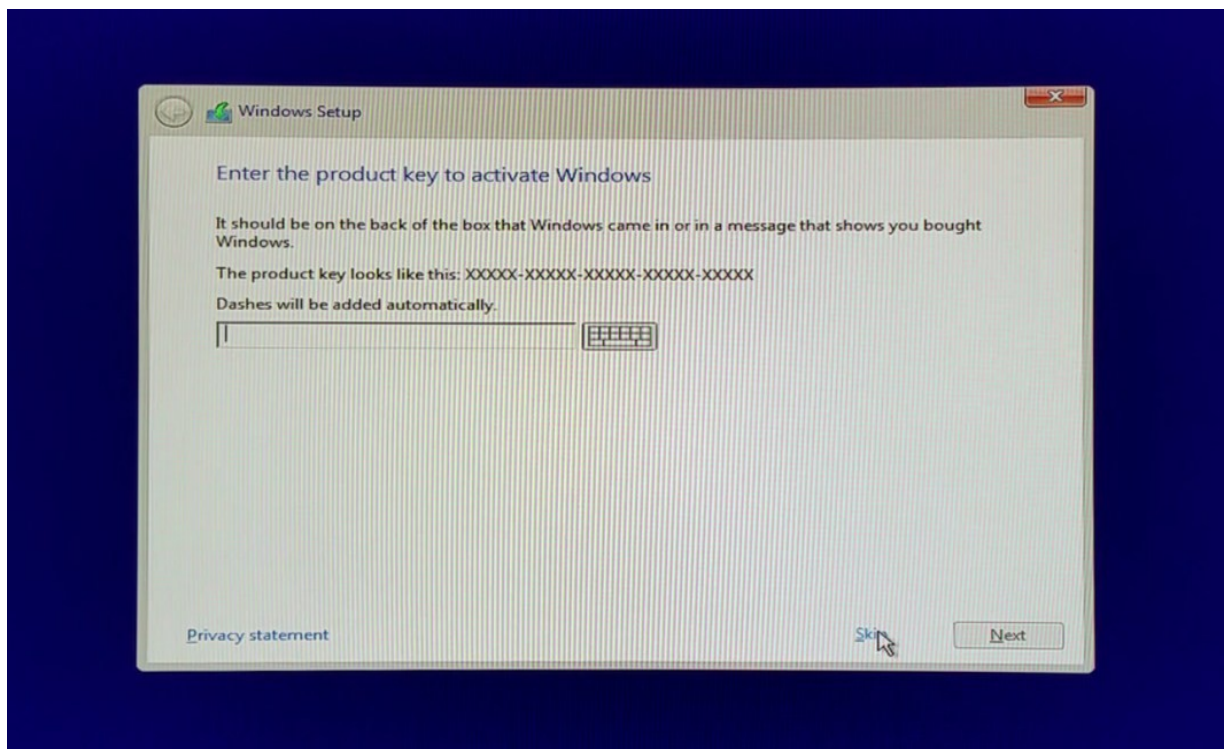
Windows Setup

Enter the product key to activate Windows

It should be on the back of the box that Windows came in or in a message that shows you bought Windows.

The product key looks like this: XXXXX-XXXXX-XXXXX-XXXXX-XXXXX

Dashes will be added automatically.

Privacy statement

Skip

Next